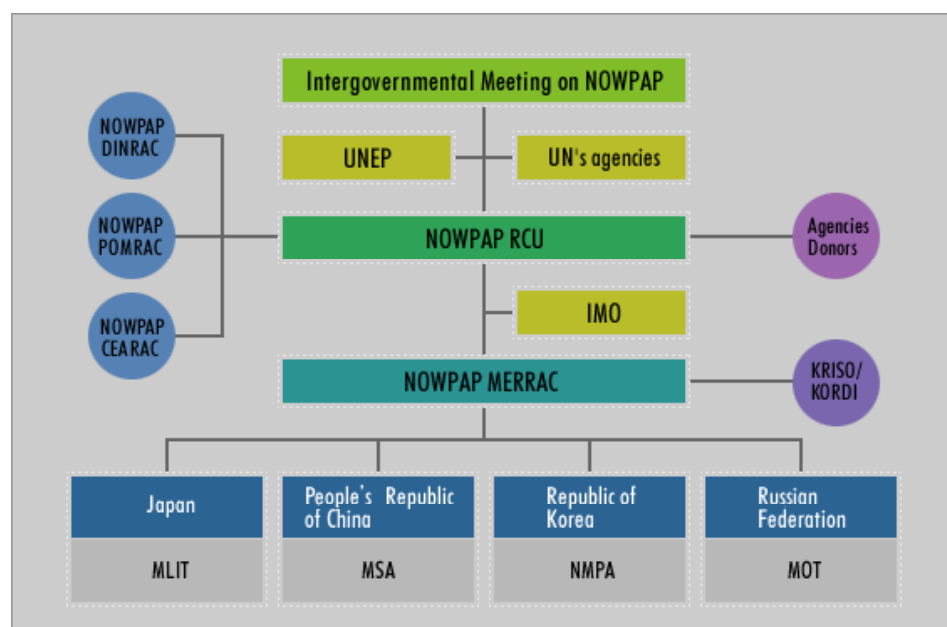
Intergovernmental Meeting on NOWPAP

NOWPAP DINRAC

NOWPAP POMRAC

NOWPAP CEARAC

UNEP

UN's agencies

NOWPAP RCU

Agencies Donors

IMO

NOWPAP MERRAC

KRISO/ KORDI

Japan

MLIT

People's Republic of China

MSA

Republic of Korea

NMPA

Russian Federation

MOT